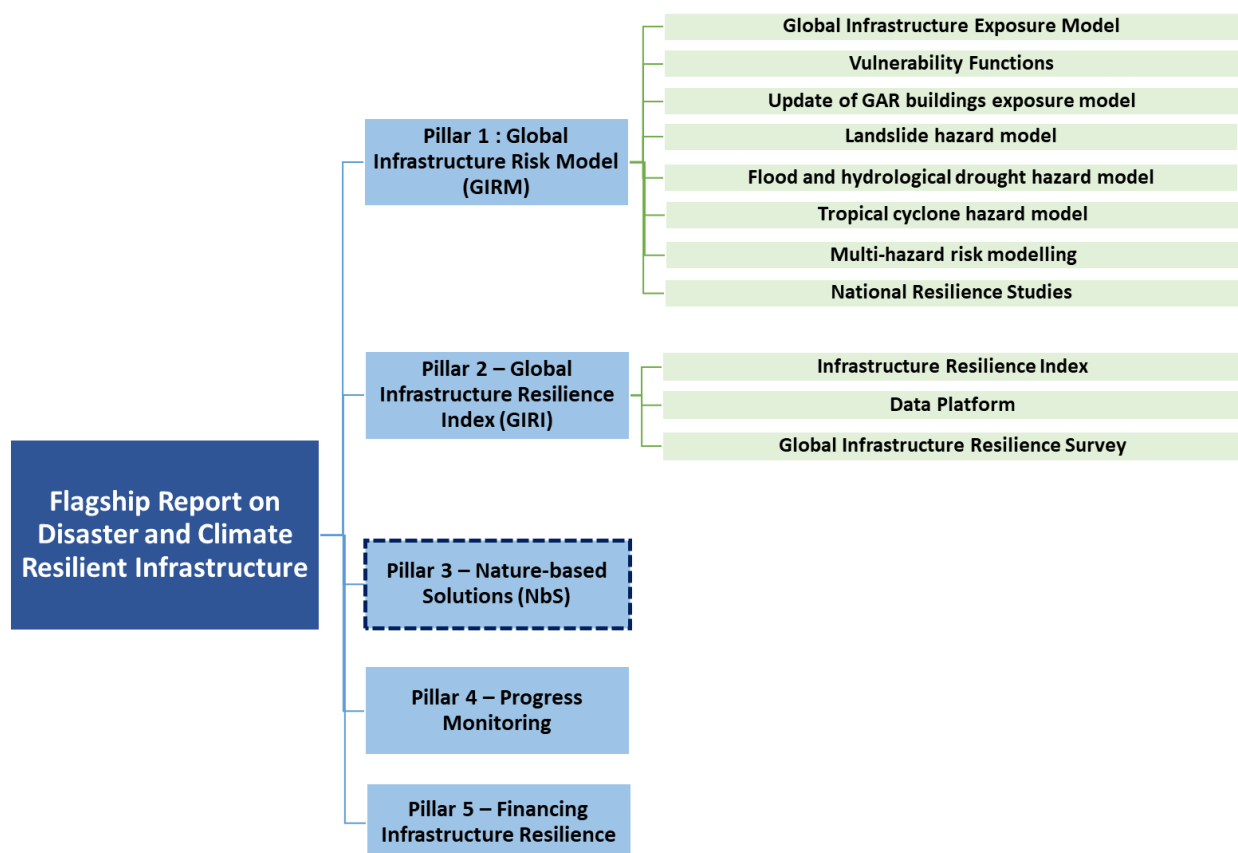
Flagship Report on Disaster and Climate Resilient Infrastructure

Pillar 1 : Global Infrastructure Risk Model (GIRM)

Global Infrastructure Exposure Model

Vulnerability Functions

Update of GAR buildings exposure model

Landslide hazard model

Flood and hydrological drought hazard model

Tropical cyclone hazard model

Multi-hazard risk modelling

National Resilience Studies

Pillar 2 – Global Infrastructure Resilience Index (GIRI)

Infrastructure Resilience Index

Data Platform

Global Infrastructure Resilience Survey

Pillar 3 – Nature-based Solutions (NbS)

Pillar 4 – Progress Monitoring

Pillar 5 – Financing Infrastructure Resilience